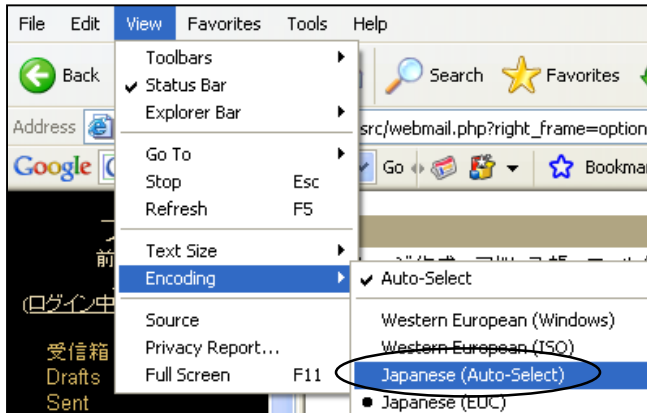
File Edit View Favorites Tools Help
Back
Search Favorites
Address
src/webmail.php?right_frame=option
Google
Go
Bookmar

Toolbars
Status Bar
Explorer Bar
Go To
Stop Esc
Refresh F5
Text Size
Encoding
Source
Privacy Report...
Full Screen F11

Auto-Select
Western European (Windows)
Western European (ISO)
Japanese (Auto-Select)
Japanese (EUC)

前
(ログイン中
受信箱
Drafts
Sent